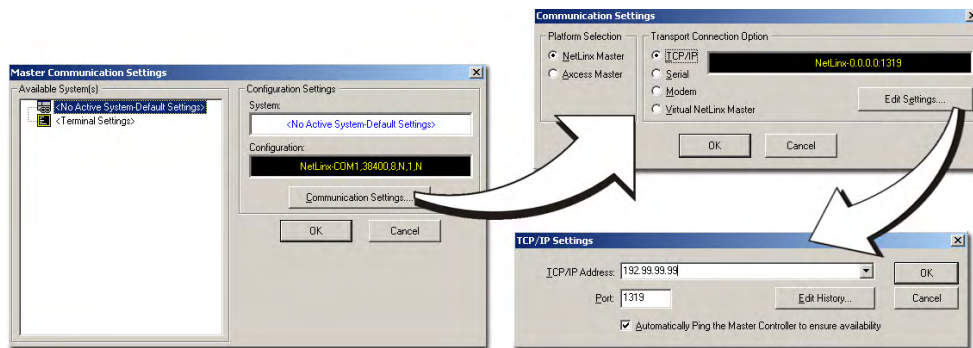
Communication Settings

Platform Selection

NetLinx Master

Axcess Master

Transport Connection Option

TCP/IP

Serial

Modem

Virtual NetLinx Master

NetLinx-0.0.0.0:1319

Edit Settings...

OK

Cancel

Master Communication Settings

Available System(s)

<No Active System-Default Settings>

<Terminal Settings>

Configuration Settings

System:

<No Active System-Default Settings>

Configuration:

NetLinx-COM1,38400,8,N,1,N

Communication Settings...

OK

Cancel

TCP/IP Settings

TCP/IP Address: 192.99.99.99

Port: 1319

Edit History...

OK

Cancel

Automatically Ping the Master Controller to ensure availability